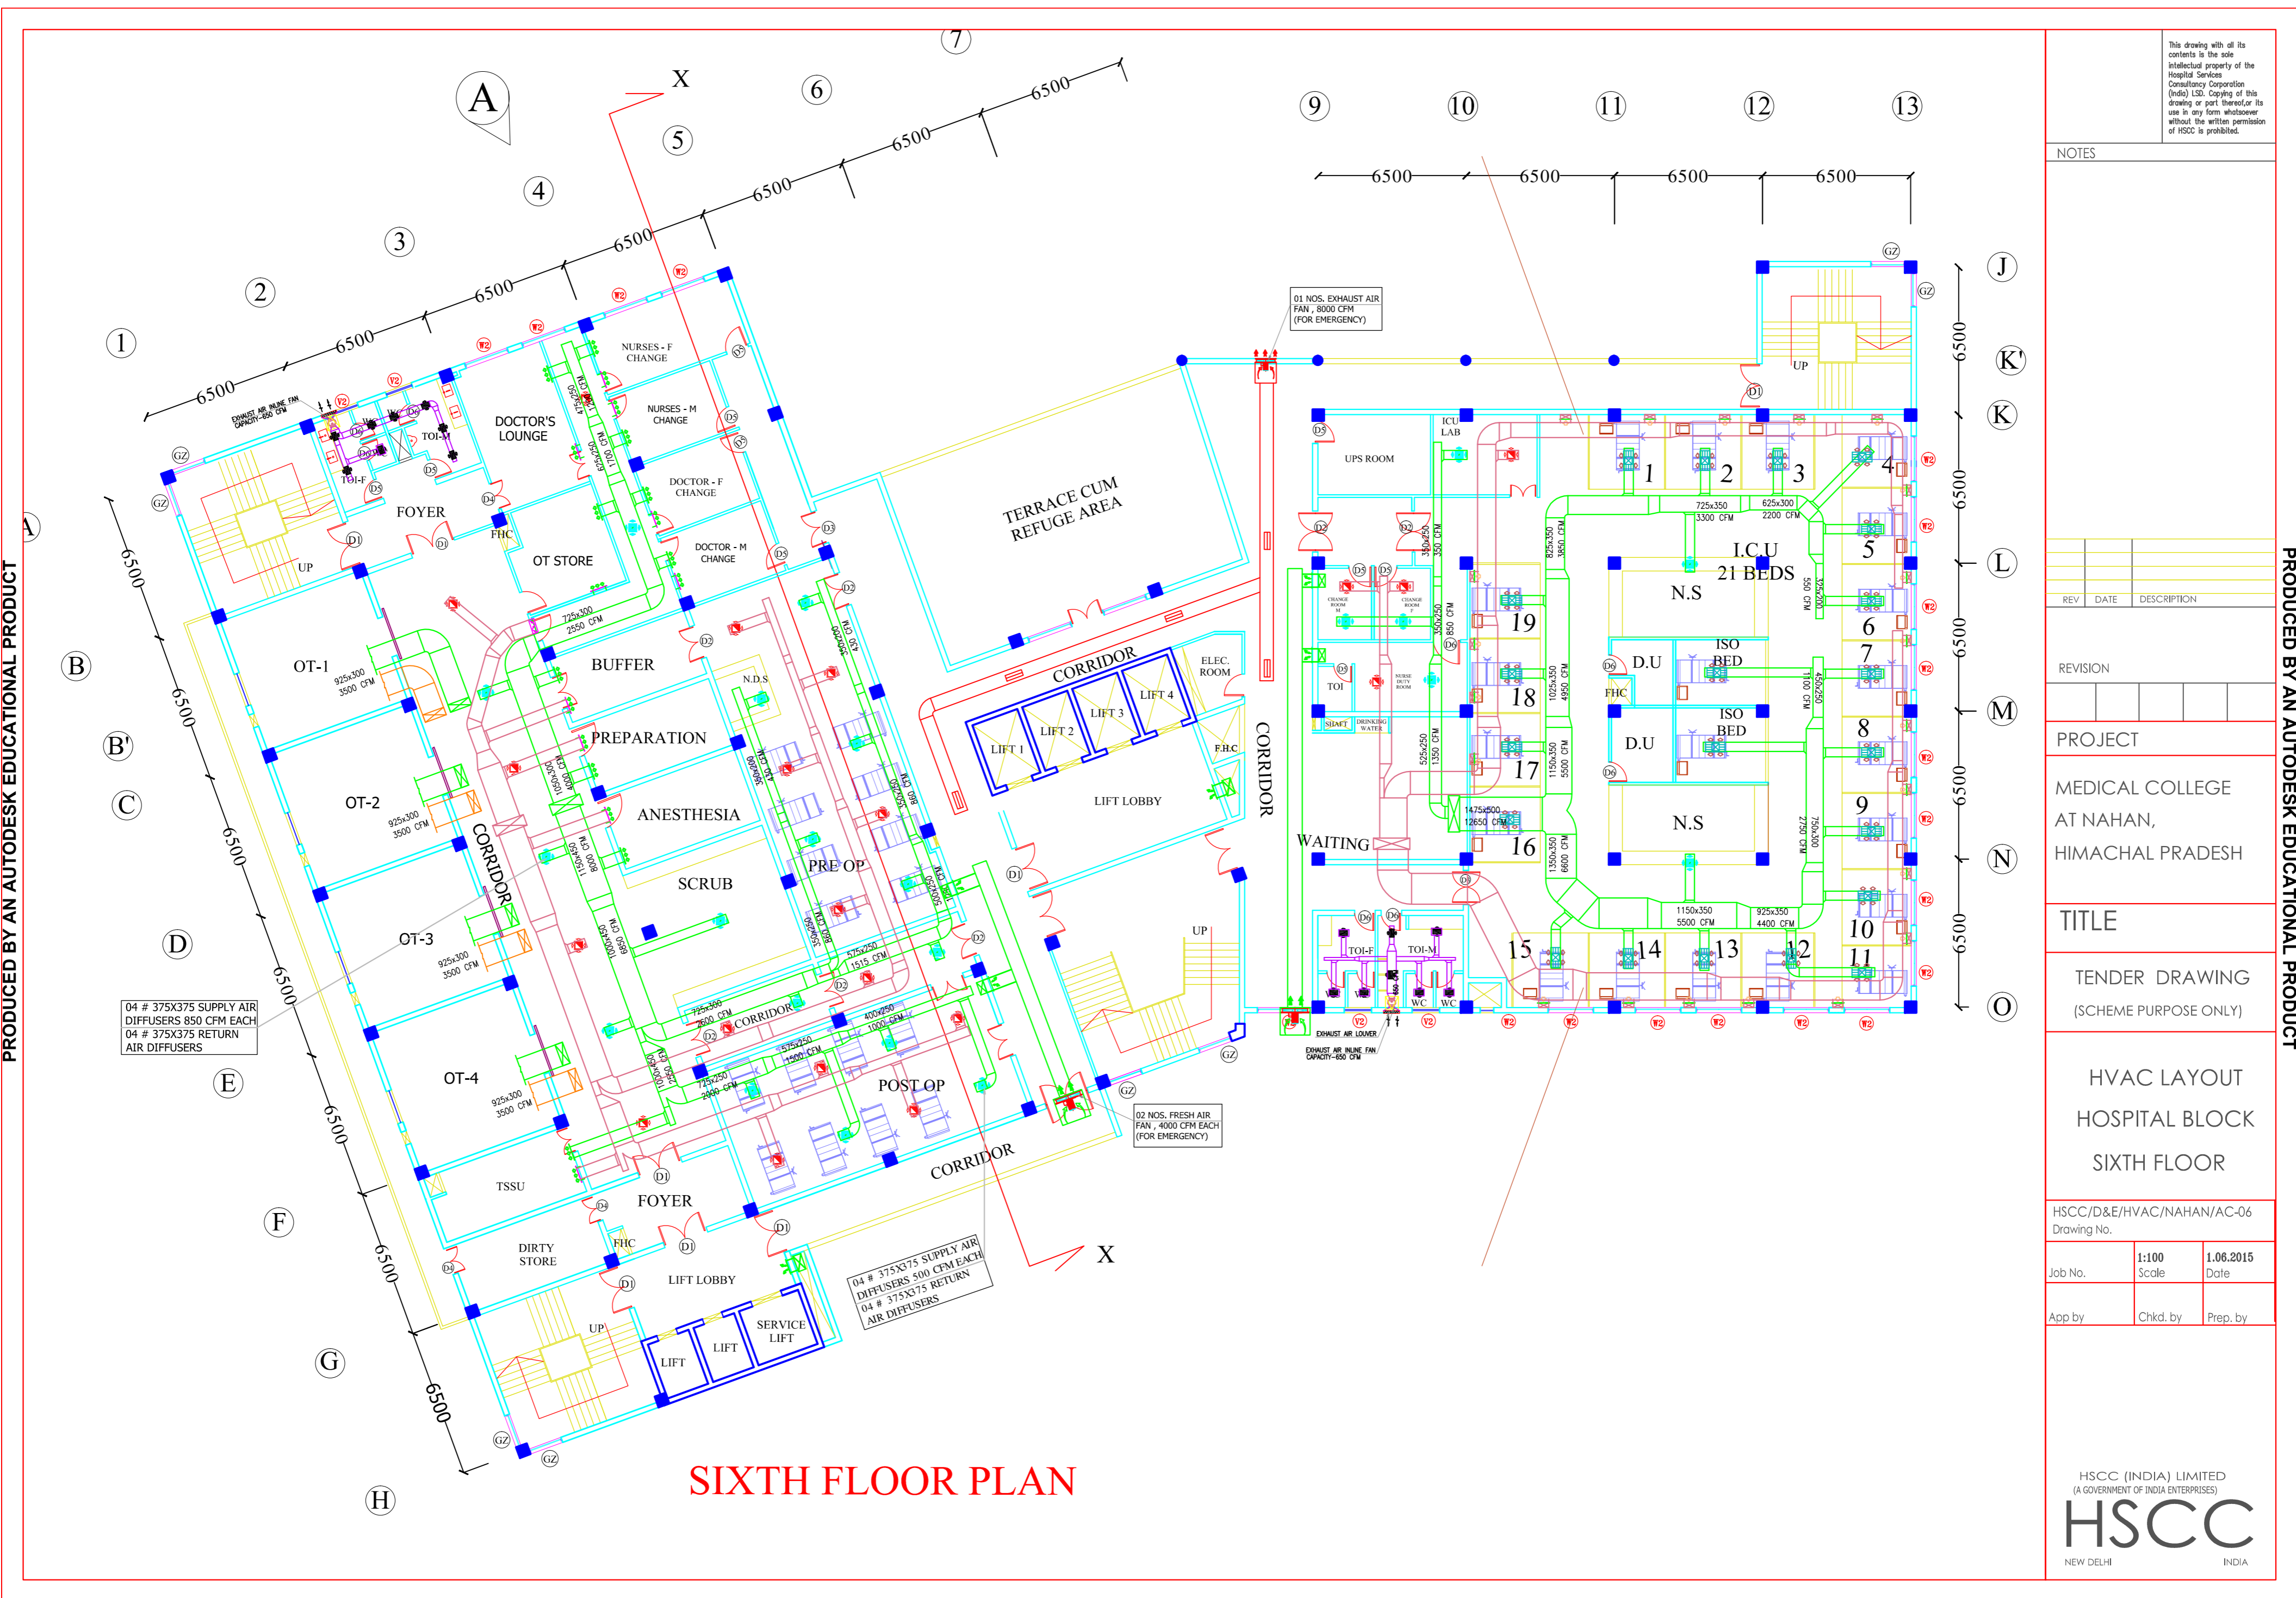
PRODUCED BY AN AUTODESK EDUCATIONAL PRODUCT

PRODUCED BY AN AUTODESK EDUCATIONAL PRODUCT

This drawing with all its contents is the sole intellectual property of the Hospital Services Consultancy Corporation (India) LSD. Copying of this drawing or part thereof,or its use in any form whatsoever without the written permission of HSCC is prohibited.

NOTES

REV DATE DESCRIPTION

REVISION

PROJECT

MEDICAL COLLEGE AT NAHAN, HIMACHAL PRADESH

TITLE

TENDER DRAWING
(SCHEME PURPOSE ONLY)

HVAC LAYOUT
HOSPITAL BLOCK
SIXTH FLOOR

HSCC/D&E/HVAC/NAHAN/AC-06
Drawing No.

| Job No. | 1:100 Scale | 1.06.2015 Date |
|---|---|---|
| App by | Chkd. by | Prep. by |

HSCC (INDIA) LIMITED
(A GOVERNMENT OF INDIA ENTERPRISES)
HSCC
NEW DELHI INDIA

SIXTH FLOOR PLAN

A X 7 6 5 4 3 2 1 9 10 11 12 13
6500 6500 6500 6500 6500 6500 6500
6500 6500 6500 6500
J K' K L M N O
A B B' C D E F G H

EXHAUST AIR INLINE FAN CAPACITY-650 CFM
TOI-M TOI-F DOCTOR'S LOUNGE FOYER FHC OT STORE
NURSES - F CHANGE NURSES - M CHANGE DOCTOR - F CHANGE DOCTOR - M CHANGE
UP BUFFER PREPARATION ANESTHESIA SCRUB PRE OP POST OP N.D.S
OT-1 OT-2 OT-3 OT-4 CORRIDOR TSSU FOYER DIRTY STORE FHC LIFT LOBBY
LIFT LIFT SERVICE LIFT UP
925x300 3500 CFM
725x300 2550 CFM
575x250 1515 CFM
725x300 2600 CFM
400x250 1000 CFM
575x250 1500 CFM
725x250 2000 CFM

04 # 375X375 SUPPLY AIR DIFFUSERS 850 CFM EACH
04 # 375X375 RETURN AIR DIFFUSERS

04 # 375X375 SUPPLY AIR DIFFUSERS 500 CFM EACH
04 # 375X375 RETURN AIR DIFFUSERS

02 NOS. FRESH AIR FAN , 4000 CFM EACH (FOR EMERGENCY)

TERRACE CUM REFUGE AREA
CORRIDOR LIFT 1 LIFT 2 LIFT 3 LIFT 4 ELEC. ROOM F.H.C LIFT LOBBY CORRIDOR UP

01 NOS. EXHAUST AIR FAN , 8000 CFM (FOR EMERGENCY)

UPS ROOM ICU LAB UP
I.C.U 21 BEDS N.S D.U ISO BED D.U ISO BED N.S FHC
WAITING TOI SHAFT DRINKING WATER CHANGE ROOM M CHANGE ROOM F NURSE DUTY ROOM
TOI-F TOI-M WC WC
EXHAUST AIR LOUVER
EXHAUST AIR INLINE FAN CAPACITY-650 CFM
1 2 3 4 5 6 7 8 9 10 11 12 13 14 15 16 17 18 19
725x350 3300 CFM
625x300 2200 CFM
825x350 3850 CFM
1025x350 4950 CFM
1150x350 5500 CFM
1350x350 6600 CFM
1475x500 12650 CFM
1150x350 5500 CFM
925x350 4400 CFM
525x250 1350 CFM
350x250 850 CFM
350x250 350 CFM
750x300 2750 CFM
450x250 1100 CFM
D1 D2 D3 D4 D5 D6 V2 GZ